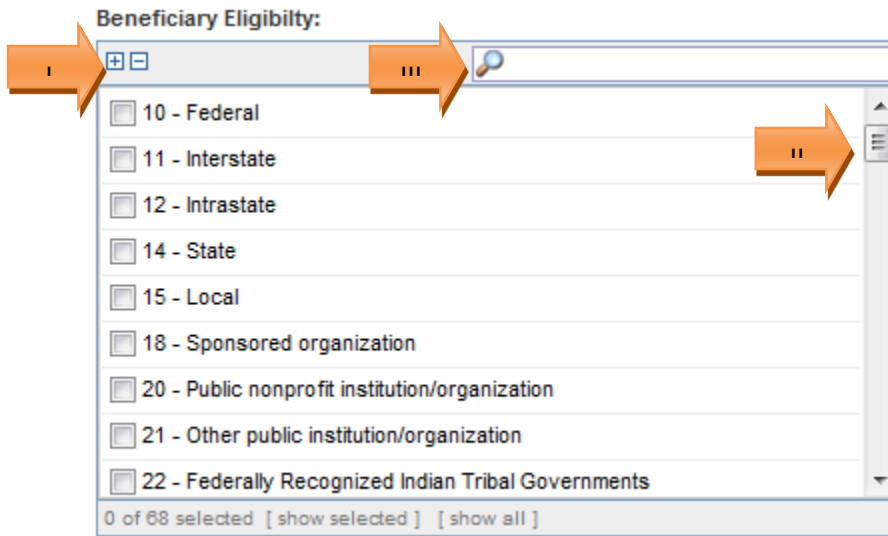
Beneficiary Eligibilty:

I

III

II

10 - Federal

11 - Interstate

12 - Intrastate

14 - State

15 - Local

18 - Sponsored organization

20 - Public nonprofit institution/organization

21 - Other public institution/organization

22 - Federally Recognized Indian Tribal Governments

0 of 68 selected [ show selected ] [ show all ]